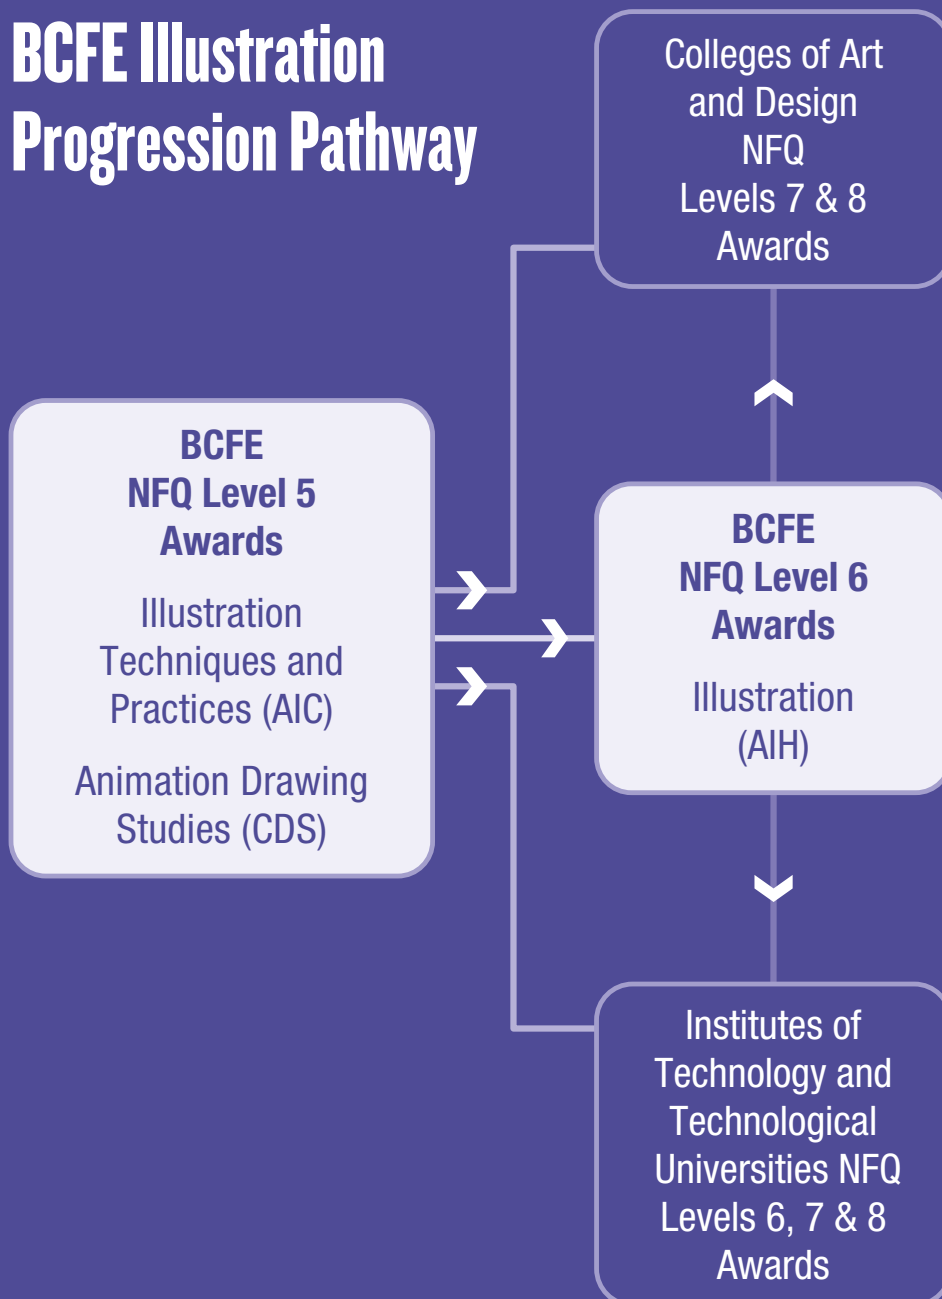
BCFE Illustration Progression Pathway

Colleges of Art and Design NFQ Levels 7 & 8 Awards

BCFE NFQ Level 5 Awards

Illustration Techniques and Practices (AIC)

Animation Drawing Studies (CDS)

BCFE NFQ Level 6 Awards

Illustration (AIH)

Institutes of Technology and Technological Universities NFQ Levels 6, 7 & 8 Awards